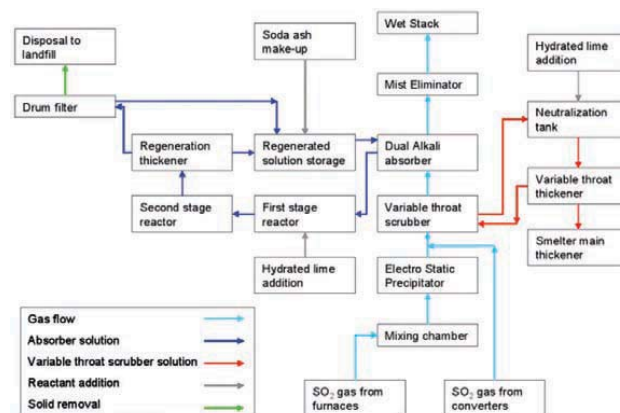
Disposal to landfill

Soda ash make-up

Wet Stack

Hydrated lime addition

Drum filter

Mist Eliminator

Neutralization tank

Regeneration thickener

Regenerated solution storage

Dual Alkali absorber

Variable throat thickener

Second stage reactor

First stage reactor

Variable throat scrubber

Smelter main thickener

Hydrated lime addition

Electro Static Precipitator

Gas flow

Absorber solution

Variable throat scrubber solution

Reactant addition

Solid removal

Mixing chamber

$SO_2$ gas from furnaces

$SO_2$ gas from converters